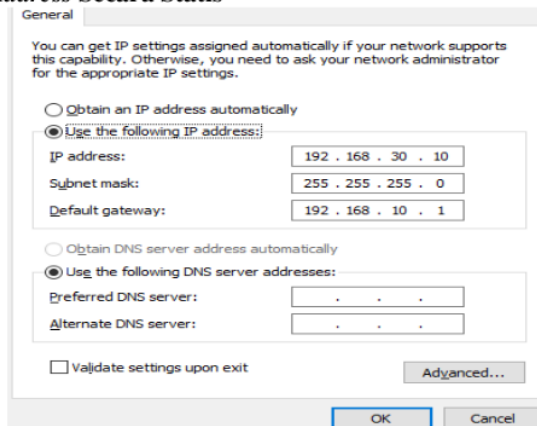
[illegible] Secara Statis

General

You can get IP settings assigned automatically if your network supports this capability. Otherwise, you need to ask your network administrator for the appropriate IP settings.

Obtain an IP address automatically

Use the following IP address:

IP address: 192 . 168 . 30 . 10

Subnet mask: 255 . 255 . 255 . 0

Default gateway: 192 . 168 . 10 . 1

Obtain DNS server address automatically

Use the following DNS server addresses:

Preferred DNS server: . . .

Alternate DNS server: . . .

Validate settings upon exit

Advanced...

OK

Cancel